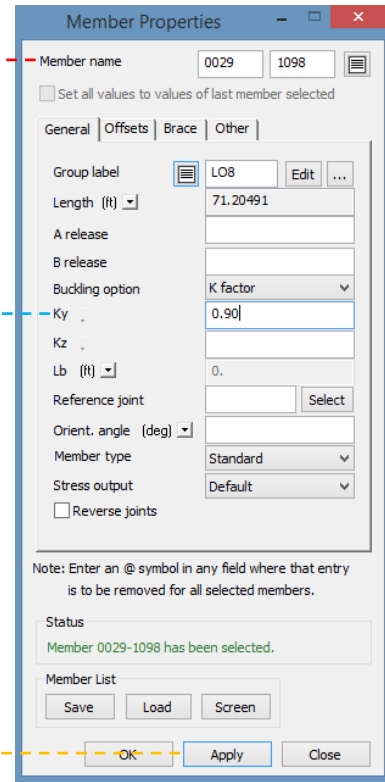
Member Properties

Member name 0029 1098

Set all values to values of last member selected

General | Offsets | Brace | Other

Group label LO8 Edit ...

Length (ft) 71.20491

A release

B release

Buckling option K factor

Ky 0.90

Kz

Lb (ft) 0.

Reference joint Select

Orient. angle (deg)

Member type Standard

Stress output Default

Reverse joints

Note: Enter an @ symbol in any field where that entry is to be removed for all selected members.

Status

Member 0029-1098 has been selected.

Member List

Save Load Screen

OK Apply Close